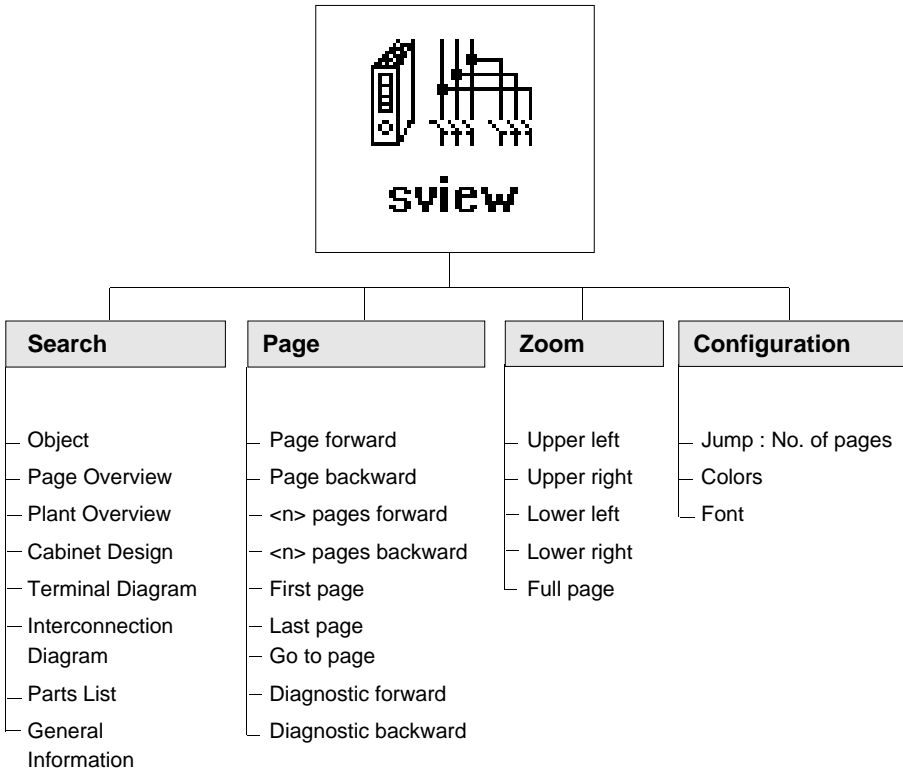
sview

Search
Object
Page Overview
Plant Overview
Cabinet Design
Terminal Diagram
Interconnection Diagram
Parts List
General Information

Page
Page forward
Page backward
<n> pages forward
<n> pages backward
First page
Last page
Go to page
Diagnostic forward
Diagnostic backward

Zoom
Upper left
Upper right
Lower left
Lower right
Full page

Configuration
Jump : No. of pages
Colors
Font